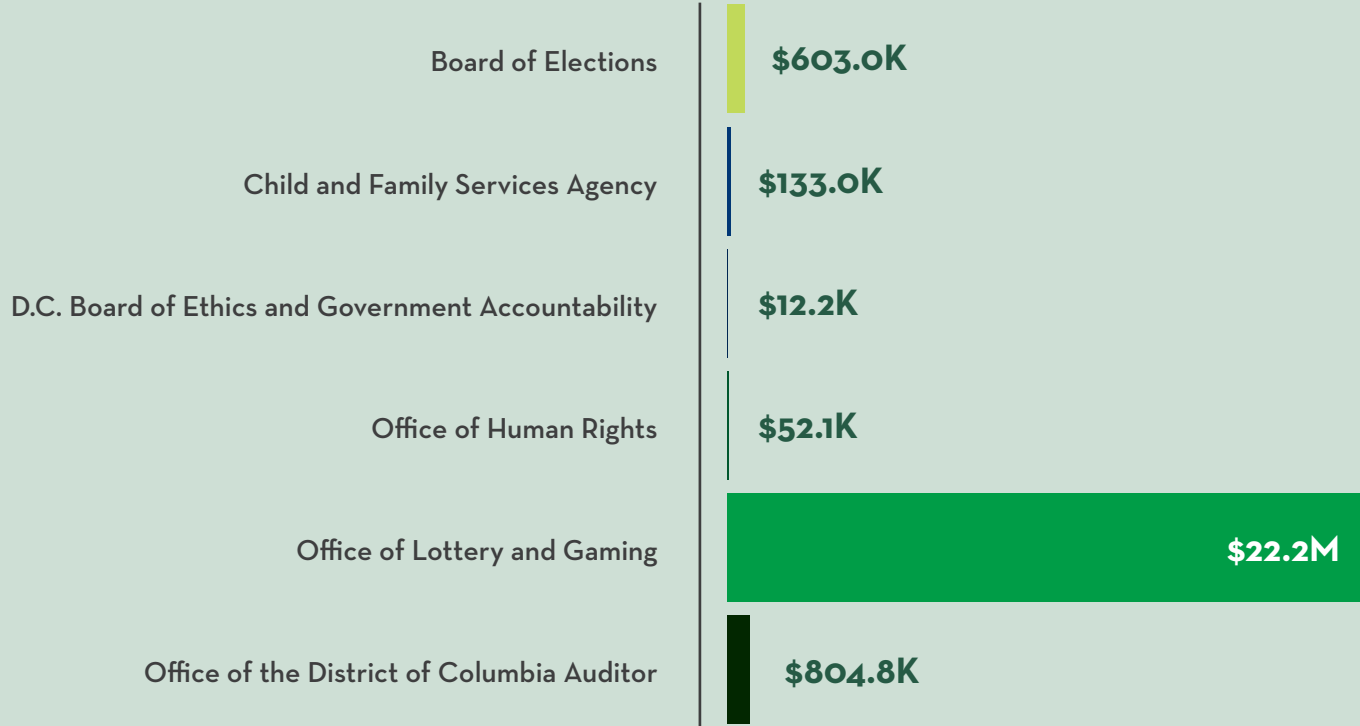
| | |
|---|---|
| Board of Elections | \$603.0K |
| Child and Family Services Agency | \$133.0K |
| D.C. Board of Ethics and Government Accountability | \$12.2K |
| Office of Human Rights | \$52.1K |
| Office of Lottery and Gaming | \$22.2M |
| Office of the District of Columbia Auditor | \$804.8K |